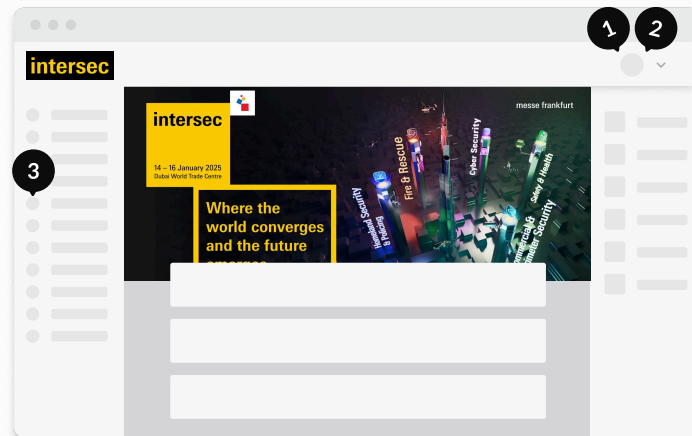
intersec

1

2

3

intersec

14 – 16 January 2025
Dubai World Trade Centre

messe frankfurt

Where the world converges and the future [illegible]

Homeland Security & Policing

Fire & Rescue

Cyber Security

Safety & Health

Commercial & Perimeter Security